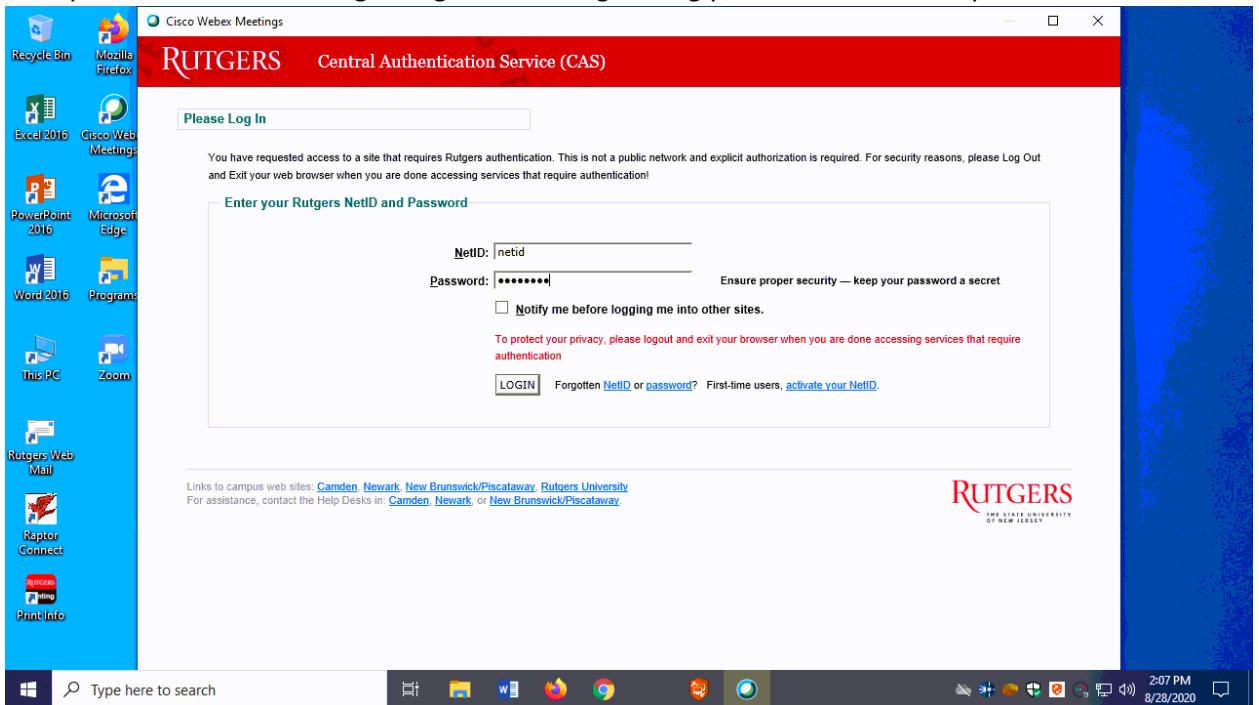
Recycle Bin
Mozilla Firefox
Excel 2016
Cisco Webex Meetings
PowerPoint 2016
Microsoft Edge
Word 2016
Programs
This PC
Zoom
Rutgers Web Mail
Raptor Connect
Print Info

Cisco Webex Meetings

RUTGERS Central Authentication Service (CAS)

Please Log In

You have requested access to a site that requires Rutgers authentication. This is not a public network and explicit authorization is required. For security reasons, please Log Out and Exit your web browser when you are done accessing services that require authentication!

Enter your Rutgers NetID and Password

NetID: netid
Password: ••••••••
Ensure proper security — keep your password a secret

Notify me before logging me into other sites.

To protect your privacy, please logout and exit your browser when you are done accessing services that require authentication

LOGIN Forgotten NetID or password? First-time users, activate your NetID.

Links to campus web sites: Camden, Newark, New Brunswick/Piscataway, Rutgers University
For assistance, contact the Help Desks in: Camden, Newark, or New Brunswick/Piscataway.

RUTGERS
THE STATE UNIVERSITY OF NEW JERSEY

Type here to search
2:07 PM
8/28/2020